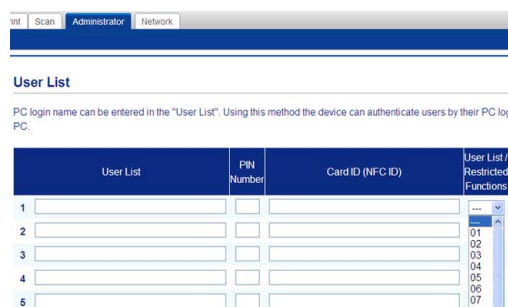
int Scan Administrator Network

User List

PC login name can be entered in the "User List". Using this method the device can authenticate users by their PC log PC.

| | User List | PIN Number | Card ID (NFC ID) | User List / Restricted Functions |
|---|---|---|---|---|
| 1 | | | | --- |
| 2 | | | | --- 01 |
| 3 | | | | 02 03 |
| 4 | | | | 04 05 |
| 5 | | | | 06 07 |